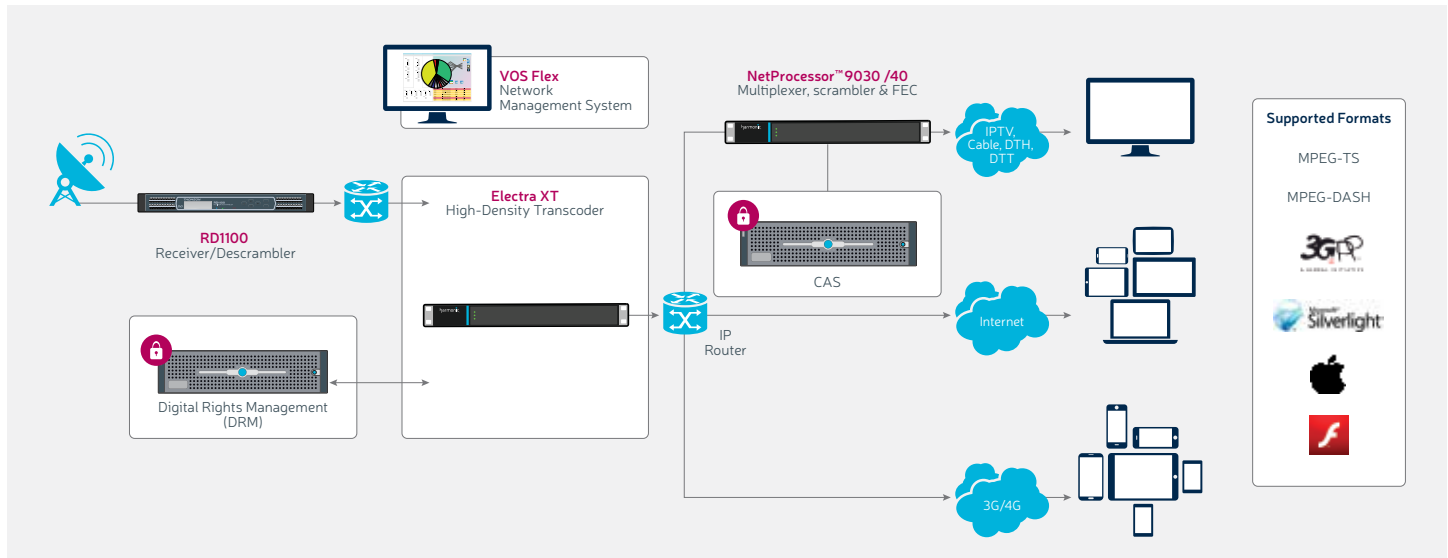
VOS Flex
Network
Management System

NetProcessor™9030 /40
Multiplexer, scrambler & FEC

IPTV, Cable, DTH, DTT

Supported Formats

MPEG-TS

MPEG-DASH

3GPP

Silverlight

RD1100
Receiver/Descrambler

Electra XT
High-Density Transcoder

CAS

Internet

IP
Router

Digital Rights Management
(DRM)

3G/4G